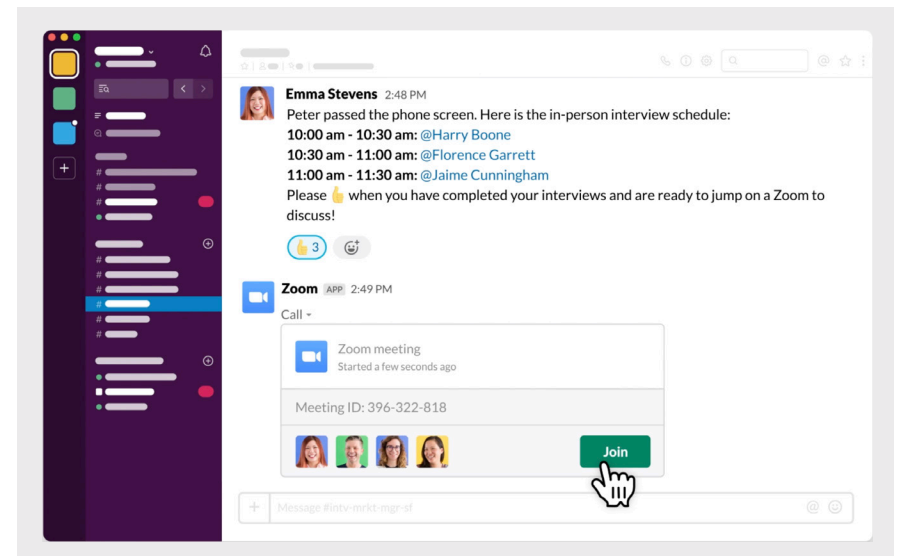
Emma Stevens 2:48 PM
Peter passed the phone screen. Here is the in-person interview schedule:
10:00 am - 10:30 am: @Harry Boone
10:30 am - 11:00 am: @Florence Garrett
11:00 am - 11:30 am: @Jaime Cunningham
Please 👍 when you have completed your interviews and are ready to jump on a Zoom to discuss!

👍 3

Zoom APP 2:49 PM
Call

Zoom meeting
Started a few seconds ago

Meeting ID: 396-322-818

Join

Message #intv-mrkt-mgr-sf